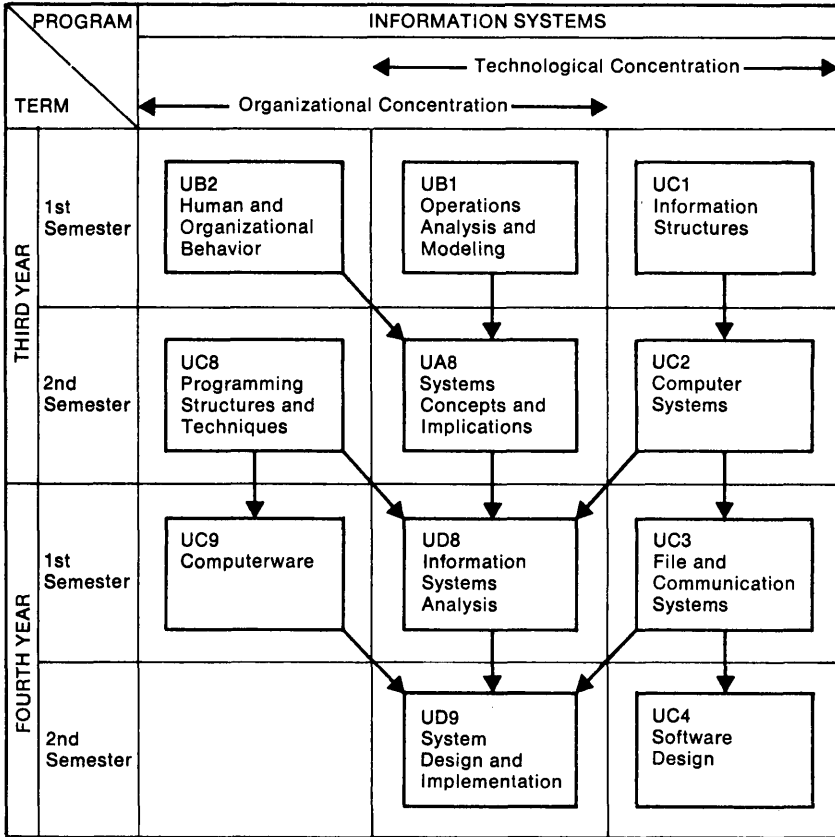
| PROGRAM / TERM | | INFORMATION SYSTEMS | | |
|---|---|---|---|---|
| | | ← Organizational Concentration → | ← Technological Concentration → | |
| THIRD YEAR | 1st Semester | UB2 Human and Organizational Behavior | UB1 Operations Analysis and Modeling | UC1 Information Structures |
| | 2nd Semester | UC8 Programming Structures and Techniques | UA8 Systems Concepts and Implications | UC2 Computer Systems |
| FOURTH YEAR | 1st Semester | UC9 Computerware | UD8 Information Systems Analysis | UC3 File and Communication Systems |
| | 2nd Semester | | UD9 System Design and Implementation | UC4 Software Design |